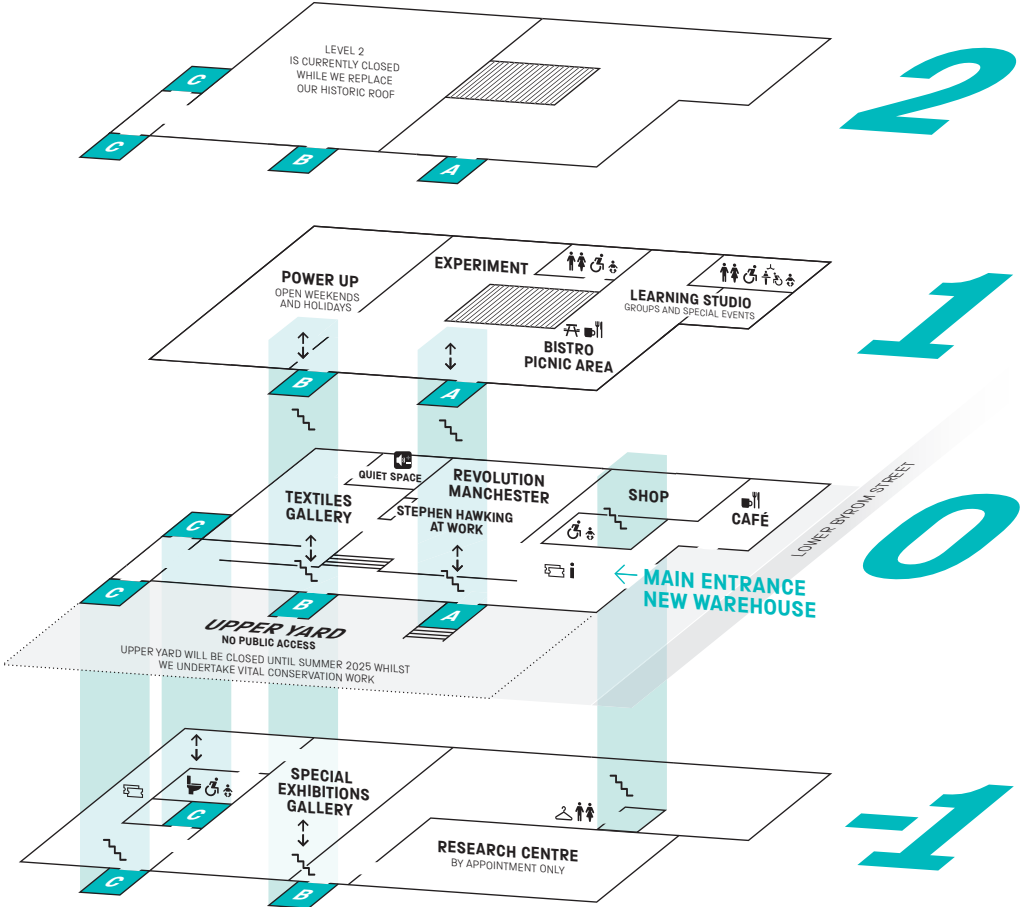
LEVEL 2 IS CURRENTLY CLOSED WHILE WE REPLACE OUR HISTORIC ROOF

C

C

B

A

2

POWER UP
OPEN WEEKENDS AND HOLIDAYS

EXPERIMENT

LEARNING STUDIO
GROUPS AND SPECIAL EVENTS

BISTRO PICNIC AREA

B

A

1

QUIET SPACE

TEXTILES GALLERY

REVOLUTION MANCHESTER

STEPHEN HAWKING AT WORK

SHOP

CAFÉ

C

C

B

A

MAIN ENTRANCE NEW WAREHOUSE

LOWER BYROM STREET

UPPER YARD
NO PUBLIC ACCESS
UPPER YARD WILL BE CLOSED UNTIL SUMMER 2025 WHILST WE UNDERTAKE VITAL CONSERVATION WORK

0

SPECIAL EXHIBITIONS GALLERY

C

RESEARCH CENTRE
BY APPOINTMENT ONLY

C

B

-1